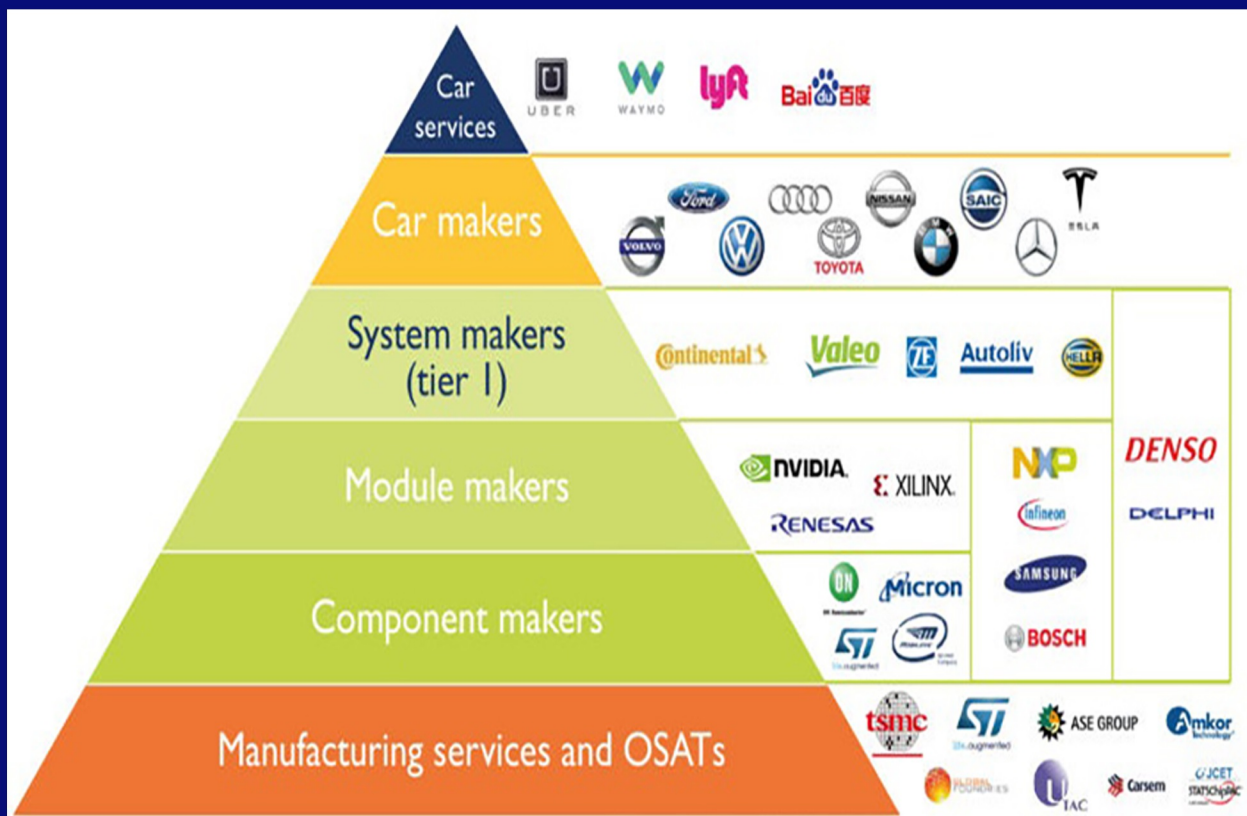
Car services

UBER WAYMO lyft Bai百度

Car makers

Ford NISSAN SAIC TESLA VOLVO TOYOTA

System makers (tier 1)

Continental Valeo ZF Autoliv HELLA

Module makers

NVIDIA XILINX RENESAS

NXP infineon SAMSUNG BOSCH

DENSO DELPHI

Component makers

ON Micron ST

Manufacturing services and OSATs

tsmc ST ASE GROUP Amkor GLOBALFOUNDRIES UTAC Carsem JCET STATSChipPAC